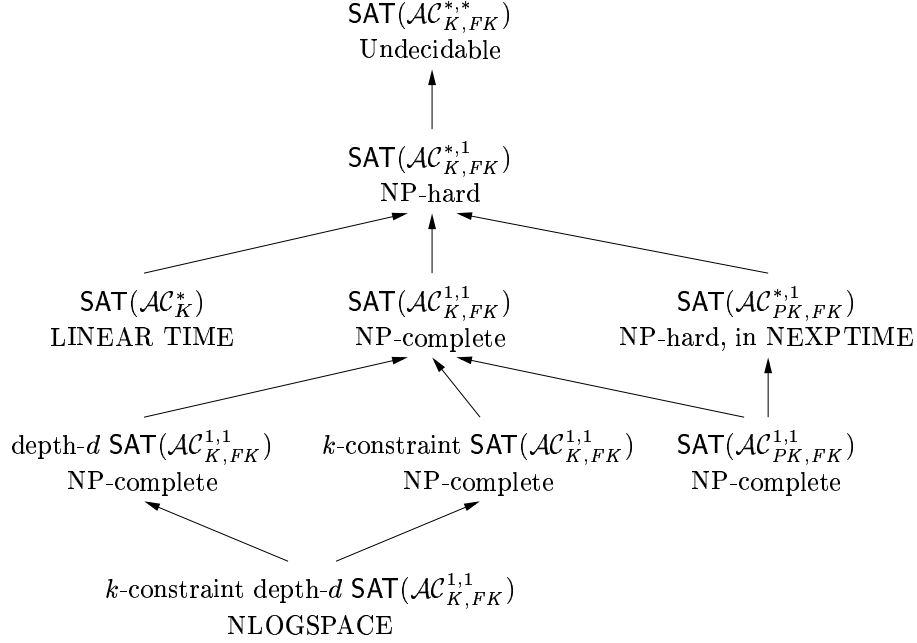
$\mathsf{SAT}(\mathcal{AC}^{*,*}_{K,FK})$
Undecidable

$\mathsf{SAT}(\mathcal{AC}^{*,1}_{K,FK})$
NP-hard

$\mathsf{SAT}(\mathcal{AC}^{*}_{K})$
LINEAR TIME

$\mathsf{SAT}(\mathcal{AC}^{1,1}_{K,FK})$
NP-complete

$\mathsf{SAT}(\mathcal{AC}^{*,1}_{PK,FK})$
NP-hard, in NEXPTIME

depth-$d$ $\mathsf{SAT}(\mathcal{AC}^{1,1}_{K,FK})$
NP-complete

$k$-constraint $\mathsf{SAT}(\mathcal{AC}^{1,1}_{K,FK})$
NP-complete

$\mathsf{SAT}(\mathcal{AC}^{1,1}_{PK,FK})$
NP-complete

$k$-constraint depth-$d$ $\mathsf{SAT}(\mathcal{AC}^{1,1}_{K,FK})$
NLOGSPACE